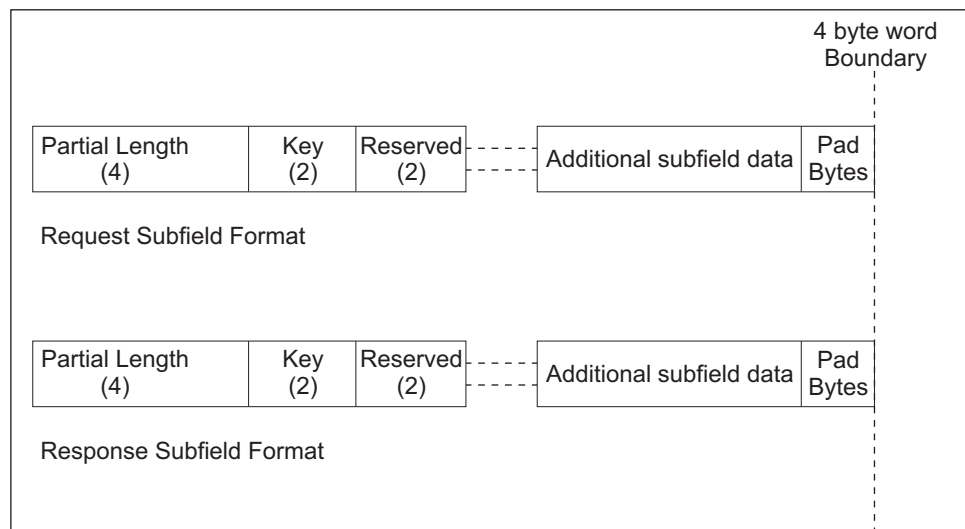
4 byte word Boundary

| Partial Length (4) | Key (2) | Reserved (2) | Additional subfield data | Pad Bytes |
|---|---|---|---|---|

Request Subfield Format

| Partial Length (4) | Key (2) | Reserved (2) | Additional subfield data | Pad Bytes |
|---|---|---|---|---|

Response Subfield Format